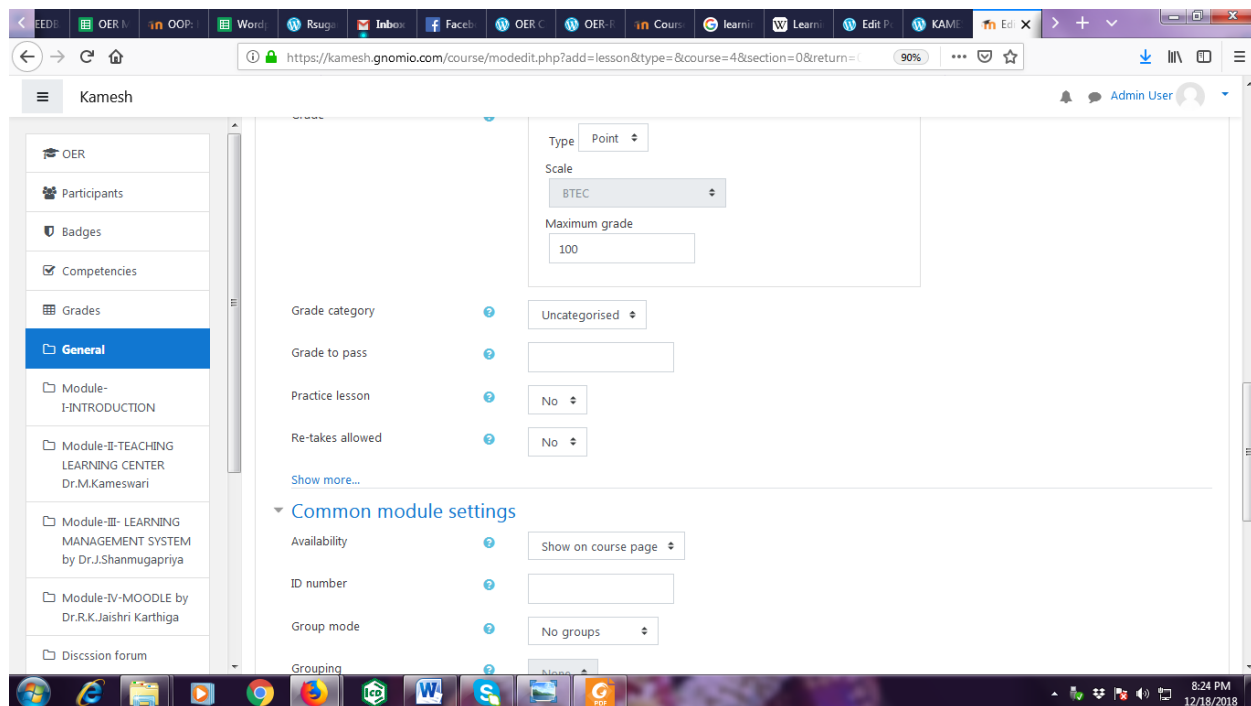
EEDE | OER | OOP | Word | Rsug | Inbox | Faceb | OER | OER- | Cours | learni | Learn | Edit P | KAME | Edi

https://kamesh.gnomio.com/course/modedit.php?add=lesson&type=&course=4&section=0&return=

90%

Kamesh

Admin User

OER

Participants

Badges

Competencies

Grades

General

Module-I-INTRODUCTION

Module-II-TEACHING LEARNING CENTER Dr.M.Kameswari

Module-III- LEARNING MANAGEMENT SYSTEM by Dr.J.Shanmugapriya

Module-IV-MOODLE by Dr.R.K.Jaishri Karthiga

Discssion forum

Type Point

Scale

BTEC

Maximum grade

100

Grade category Uncategorised

Grade to pass

Practice lesson No

Re-takes allowed No

Show more...

Common module settings

Availability Show on course page

ID number

Group mode No groups

Grouping

8:24 PM
12/18/2018